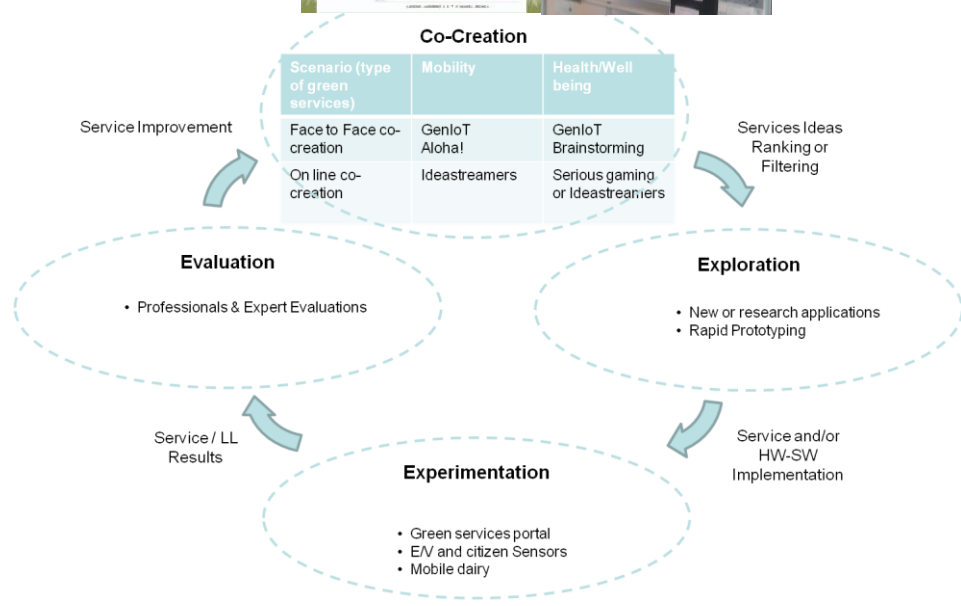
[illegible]

Co-Creation

| Scenario (type of green services) | Mobility | Health/Well being |
|---|---|---|
| Face to Face co-creation | GenIoT Aloha! | GenIoT Brainstorming |
| On line co-creation | Ideastreamers | Serious gaming or Ideastreamers |

Service Improvement

Services Ideas Ranking or Filtering

Evaluation

• Professionals & Expert Evaluations

Exploration

• New or research applications
• Rapid Prototyping

Service / LL Results

Service and/or HW-SW Implementation

Experimentation

• Green services portal
• E/V and citizen Sensors
• Mobile dairy